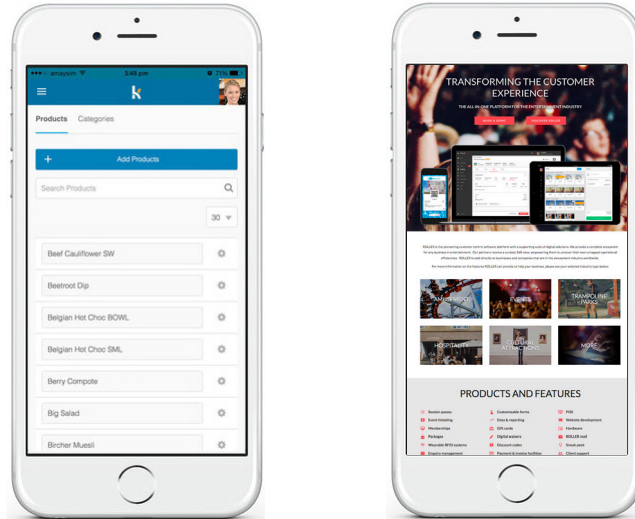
amaysim 5:48 pm 71%

k

Products Categories

+ Add Products

Search Products

30

Beef Cauliflower SW

Beetroot Dip

Belgian Hot Choc BOWL

Belgian Hot Choc SML

Berry Compote

Big Salad

Bircher Muesli

TRANSFORMING THE CUSTOMER EXPERIENCE

THE ALL-IN-ONE PLATFORM FOR THE ENTERTAINMENT INDUSTRY

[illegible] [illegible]

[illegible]

AMUSEMENT

EVENTS

TRAMPOLINE PARKS

HOSPITALITY

CULTURAL ATTRACTIONS

MORE

PRODUCTS AND FEATURES

Booster passes
Event ticketing
Memberships
Packages
Wearable RFID systems
Enquiry management

Customisable forms
Data & reporting
Gift cards
Digital waivers
Discount codes
Payment & invoice facilities

POS
Website development
Hardware
ROLLER cash
Sneak peek
Client support